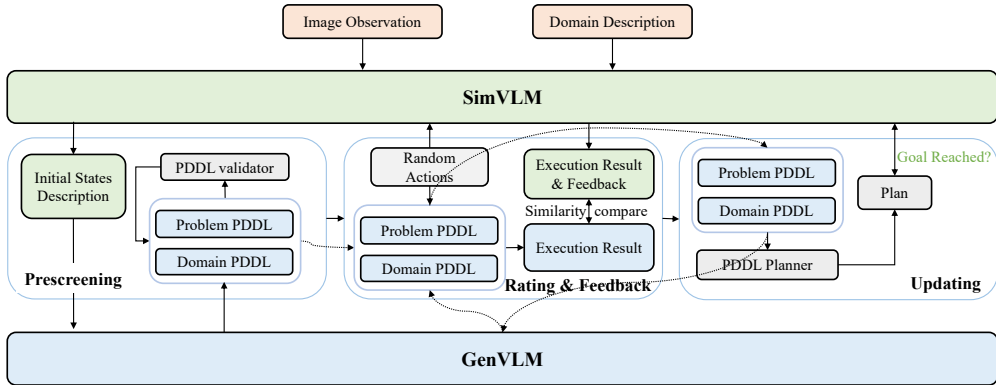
Image Observation

Domain Description

SimVLM

Initial States Description

PDDL validator

Problem PDDL

Domain PDDL

Prescreening

Random Actions

Execution Result & Feedback

Similarity compare

Problem PDDL

Domain PDDL

Execution Result

Rating & Feedback

Problem PDDL

Domain PDDL

Goal Reached?

Plan

PDDL Planner

Updating

GenVLM